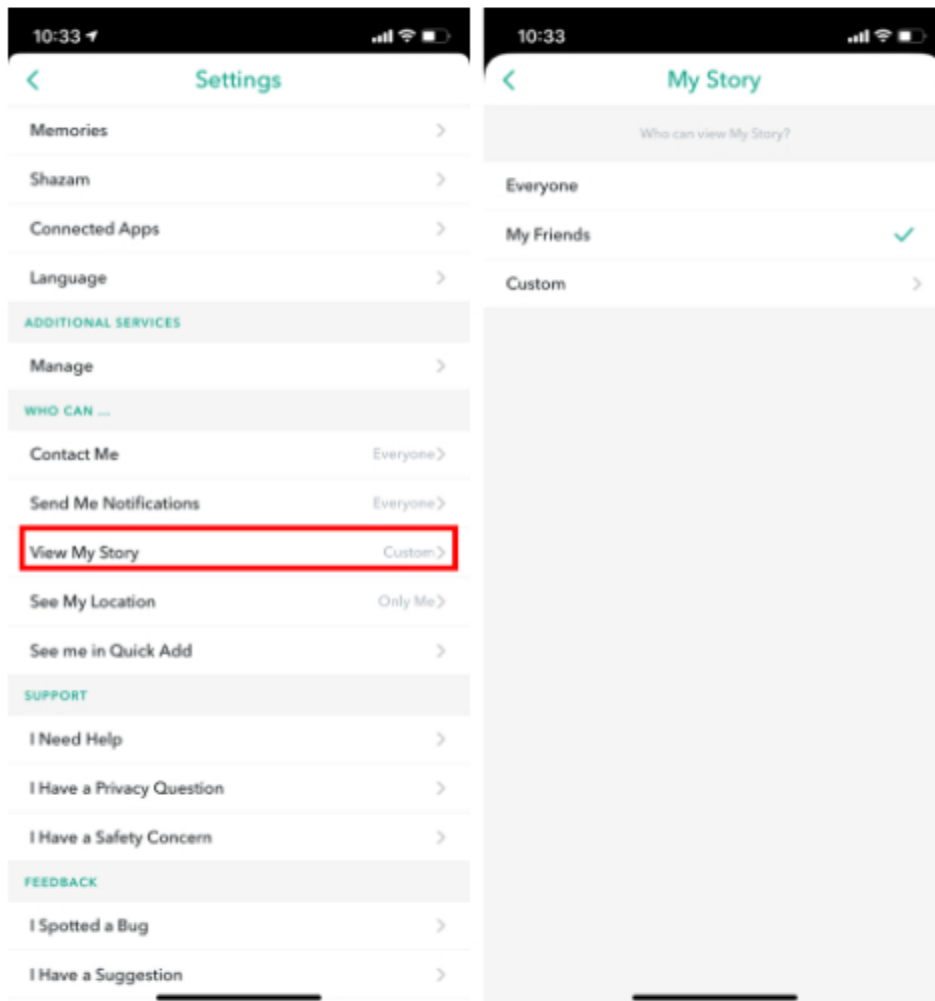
10:33

Settings

Memories

Shazam

Connected Apps

Language

ADDITIONAL SERVICES

Manage

WHO CAN ...

Contact Me Everyone

Send Me Notifications Everyone

View My Story Custom

See My Location Only Me

See me in Quick Add

SUPPORT

I Need Help

I Have a Privacy Question

I Have a Safety Concern

FEEDBACK

I Spotted a Bug

I Have a Suggestion

10:33

My Story

Who can view My Story?

Everyone

My Friends

Custom